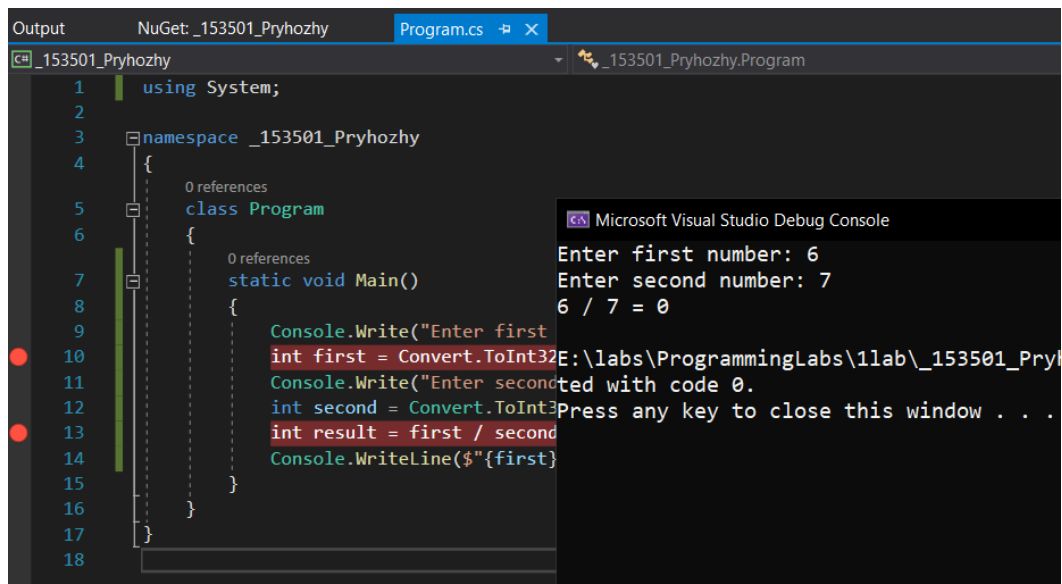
Output    NuGet: _153501_Pryhozhy    Program.cs

_153501_Pryhozhy    _153501_Pryhozhy.Program

1 using System;
2
3 namespace _153501_Pryhozhy
4 {
0 references
5 class Program
6 {
0 references
7 static void Main()
8 {
9 Console.Write("Enter first
10 int first = Convert.ToInt32
11 Console.Write("Enter second
12 int second = Convert.ToInt3
13 int result = first / second
14 Console.WriteLine($"{first}
15 }
16 }
17 }
18

Microsoft Visual Studio Debug Console

Enter first number: 6
Enter second number: 7
6 / 7 = 0

E:\labs\ProgrammingLabs\1lab\_153501_Pryh
ted with code 0.
Press any key to close this window . . .